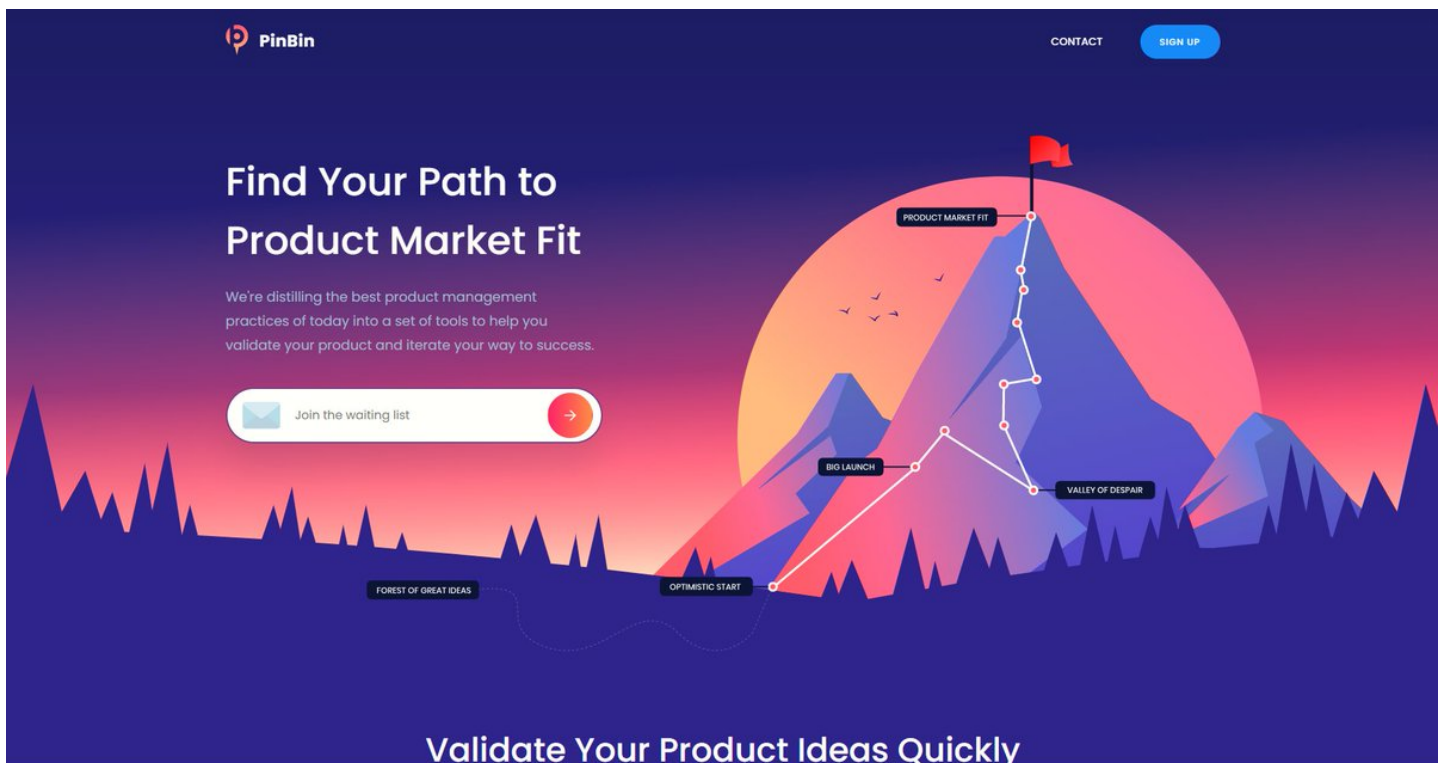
PinBin

CONTACT

SIGN UP

Find Your Path to Product Market Fit

We're distilling the best product management practices of today into a set of tools to help you validate your product and iterate your way to success.

Join the waiting list

PRODUCT MARKET FIT

BIG LAUNCH

VALLEY OF DESPAIR

FOREST OF GREAT IDEAS

OPTIMISTIC START

Validate Your Product Ideas Quickly